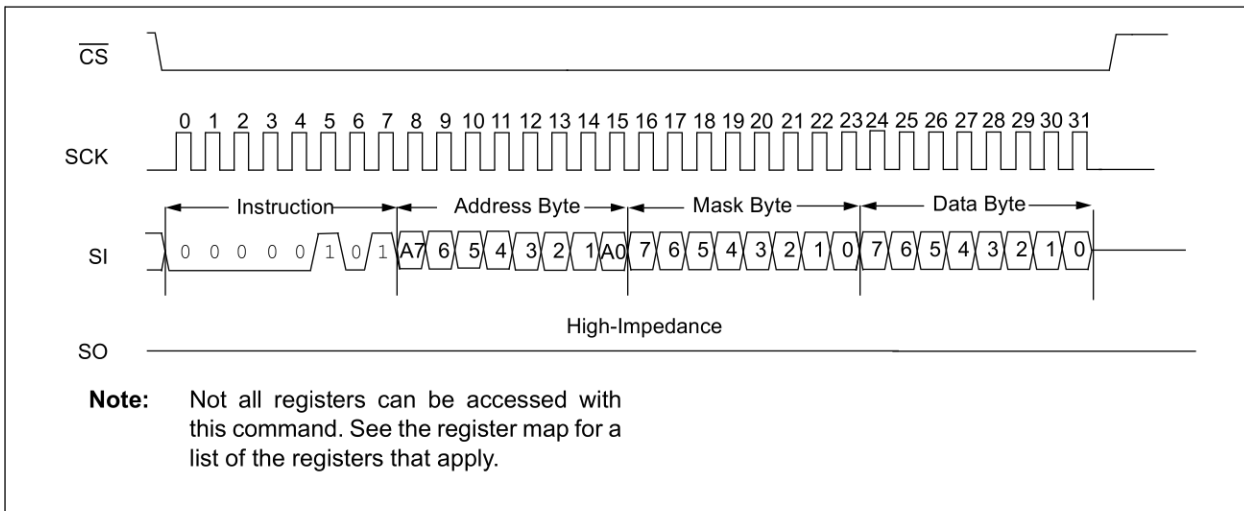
$\overline{CS}$

0 1 2 3 4 5 6 7 8 9 10 11 12 13 14 15 16 17 18 19 20 21 22 23 24 25 26 27 28 29 30 31

SCK

Instruction

Address Byte

Mask Byte

Data Byte

SI

0 0 0 0 0 1 0 1 A7 6 5 4 3 2 1 A0 7 6 5 4 3 2 1 0 7 6 5 4 3 2 1 0

High-Impedance

SO

**Note:** Not all registers can be accessed with this command. See the register map for a list of the registers that apply.